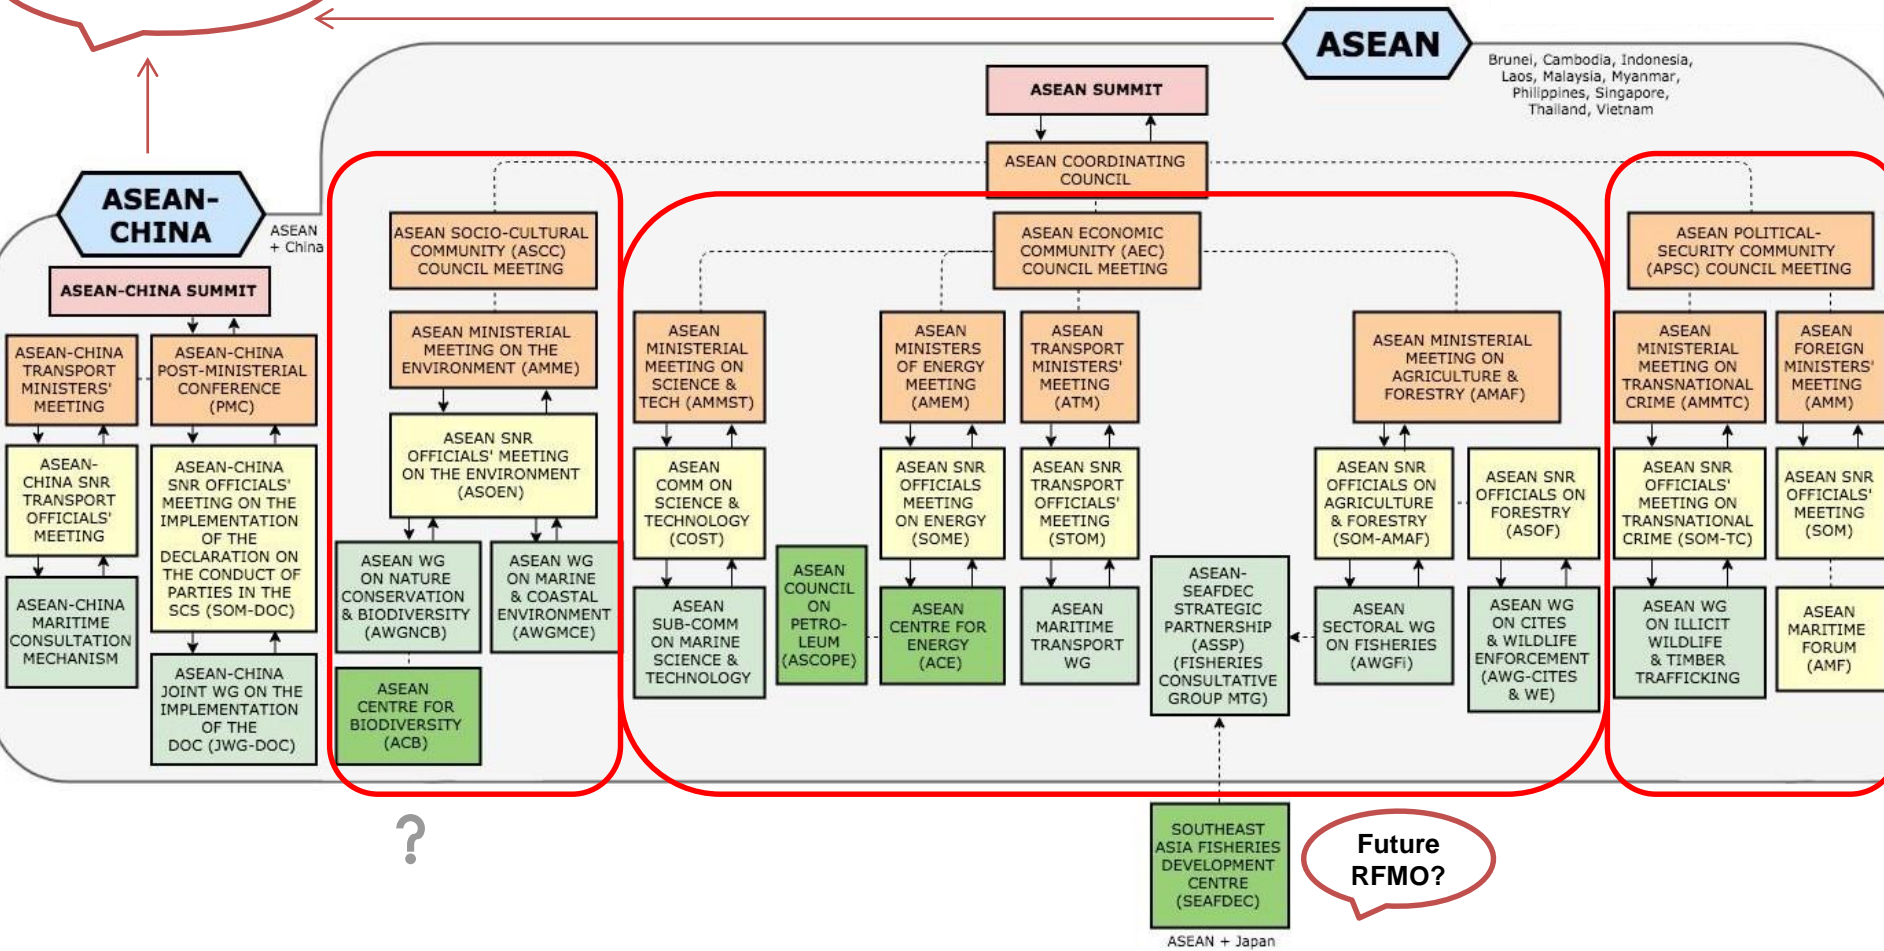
ASEAN

Brunei, Cambodia, Indonesia, Laos, Malaysia, Myanmar, Philippines, Singapore, Thailand, Vietnam

ASEAN SUMMIT

ASEAN COORDINATING COUNCIL

ASEAN-CHINA

ASEAN + China

ASEAN-CHINA SUMMIT

ASEAN-CHINA TRANSPORT MINISTERS' MEETING

ASEAN-CHINA POST-MINISTERIAL CONFERENCE (PMC)

ASEAN-CHINA SNR TRANSPORT OFFICIALS' MEETING

ASEAN-CHINA SNR OFFICIALS' MEETING ON THE IMPLEMENTATION OF THE DECLARATION ON THE CONDUCT OF PARTIES IN THE SCS (SOM-DOC)

ASEAN-CHINA MARITIME CONSULTATION MECHANISM

ASEAN-CHINA JOINT WG ON THE IMPLEMENTATION OF THE DOC (JWG-DOC)

ASEAN SOCIO-CULTURAL COMMUNITY (ASCC) COUNCIL MEETING

ASEAN MINISTERIAL MEETING ON THE ENVIRONMENT (AMME)

ASEAN SNR OFFICIALS' MEETING ON THE ENVIRONMENT (ASOEN)

ASEAN WG ON NATURE CONSERVATION & BIODIVERSITY (AWGNCB)

ASEAN WG ON MARINE & COASTAL ENVIRONMENT (AWGMCE)

ASEAN CENTRE FOR BIODIVERSITY (ACB)

?

ASEAN ECONOMIC COMMUNITY (AEC) COUNCIL MEETING

ASEAN MINISTERIAL MEETING ON SCIENCE & TECH (AMMST)

ASEAN COMM ON SCIENCE & TECHNOLOGY (COST)

ASEAN SUB-COMM ON MARINE SCIENCE & TECHNOLOGY

ASEAN COUNCIL ON PETRO-LEUM (ASCOPE)

ASEAN MINISTERS OF ENERGY MEETING (AMEM)

ASEAN SNR OFFICIALS MEETING ON ENERGY (SOME)

ASEAN CENTRE FOR ENERGY (ACE)

ASEAN TRANSPORT MINISTERS' MEETING (ATM)

ASEAN SNR TRANSPORT OFFICIALS' MEETING (STOM)

ASEAN MARITIME TRANSPORT WG

ASEAN-SEAFDEC STRATEGIC PARTNERSHIP (ASSP) (FISHERIES CONSULTATIVE GROUP MTG)

ASEAN MINISTERIAL MEETING ON AGRICULTURE & FORESTRY (AMAF)

ASEAN SNR OFFICIALS ON AGRICULTURE & FORESTRY (SOM-AMAF)

ASEAN SNR OFFICIALS ON FORESTRY (ASOF)

ASEAN SECTORAL WG ON FISHERIES (AWGFi)

ASEAN WG ON CITES & WILDLIFE ENFORCEMENT (AWG-CITES & WE)

SOUTHEAST ASIA FISHERIES DEVELOPMENT CENTRE (SEAFDEC)

ASEAN + Japan

Future RFMO?

ASEAN POLITICAL-SECURITY COMMUNITY (APSC) COUNCIL MEETING

ASEAN MINISTERIAL MEETING ON TRANSNATIONAL CRIME (AMMTC)

ASEAN FOREIGN MINISTERS' MEETING (AMM)

ASEAN SNR OFFICIALS' MEETING ON TRANSNATIONAL CRIME (SOM-TC)

ASEAN SNR OFFICIALS' MEETING (SOM)

ASEAN WG ON ILLICIT WILDLIFE & TIMBER TRAFFICKING

ASEAN MARITIME FORUM (AMF)